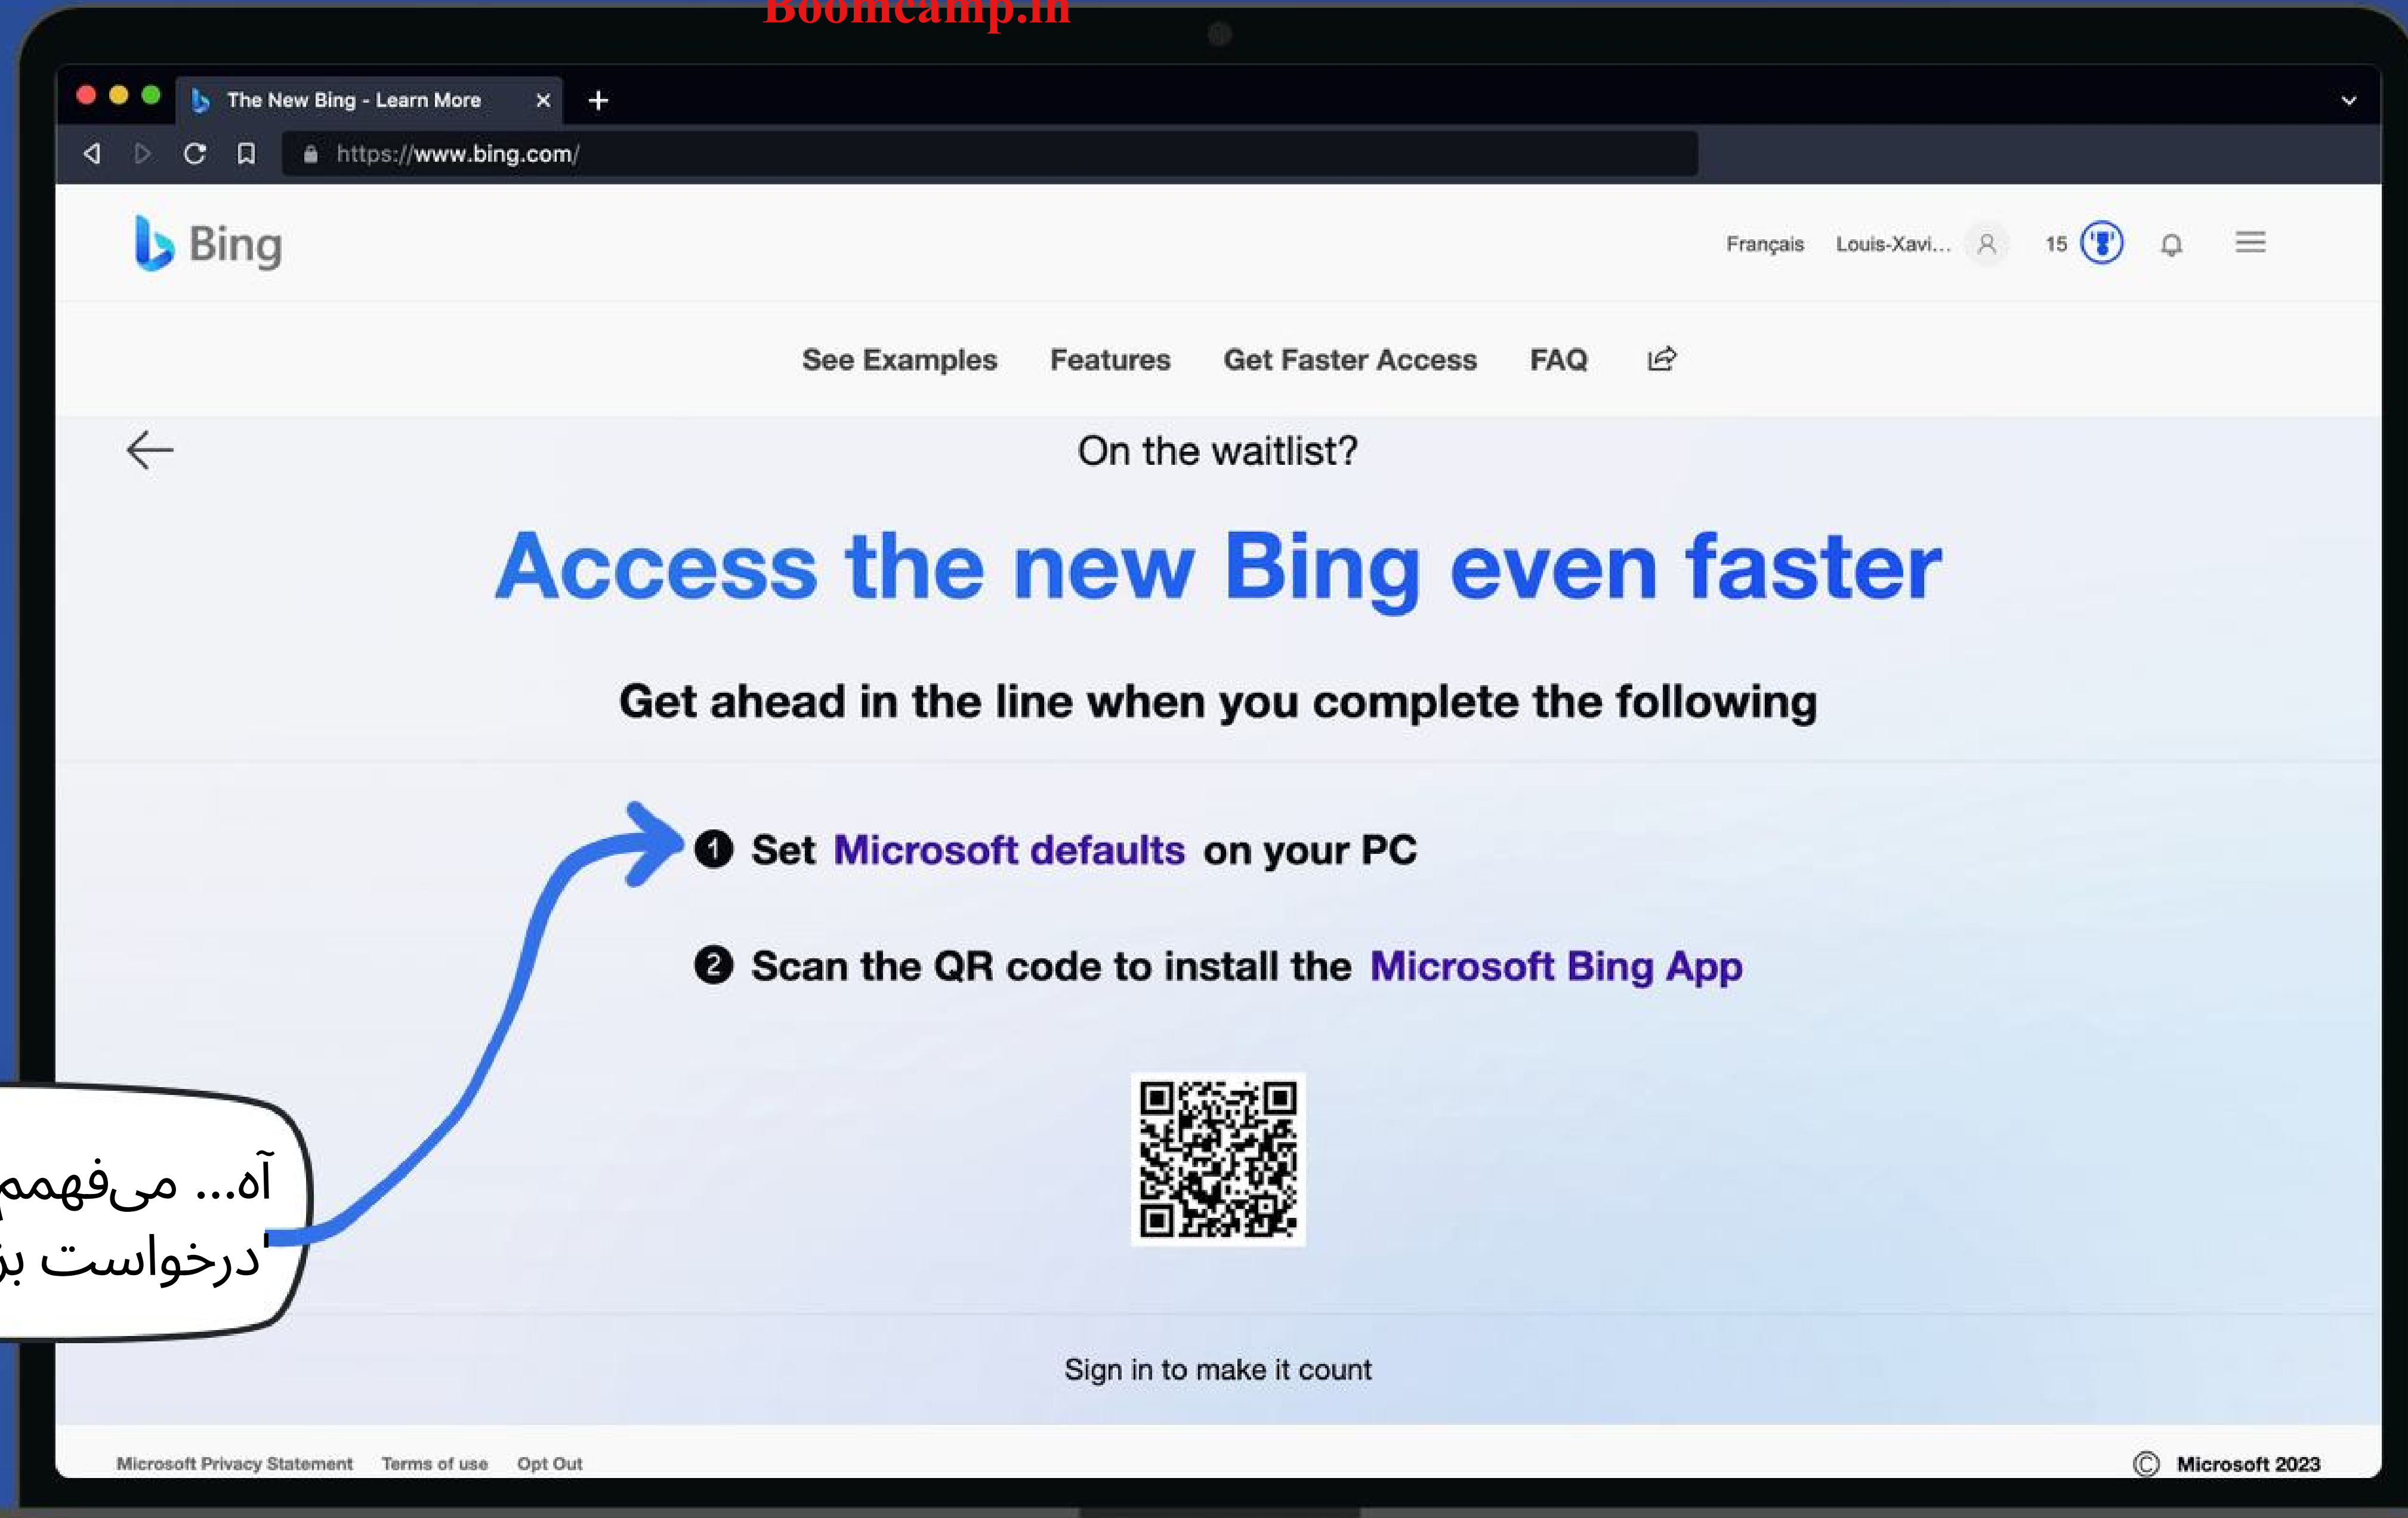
Boomcamp.ir

The New Bing - Learn More

https://www.bing.com/

Bing

Français Louis-Xavi... 15

See Examples Features Get Faster Access FAQ

On the waitlist?

Access the new Bing even faster

Get ahead in the line when you complete the following

1 Set Microsoft defaults on your PC

2 Scan the QR code to install the Microsoft Bing App

آه... می‌فهمم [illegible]
درخواست ب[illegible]

Sign in to make it count

Microsoft Privacy Statement Terms of use Opt Out

© Microsoft 2023